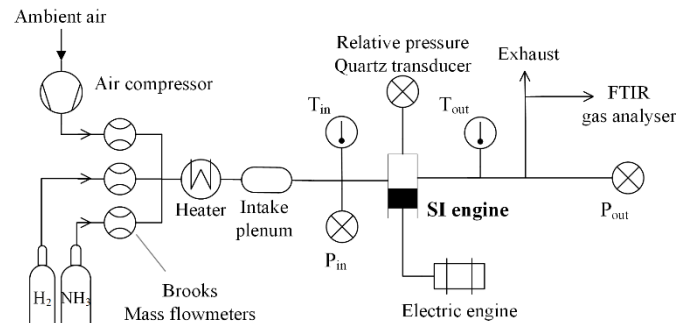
Ambient air

Air compressor

Relative pressure
Quartz transducer

Exhaust

FTIR
gas analyser

$T_{in}$

$T_{out}$

Heater

Intake
plenum

SI engine

$P_{out}$

$P_{in}$

$H_2$ $NH_3$

Brooks
Mass flowmeters

Electric engine